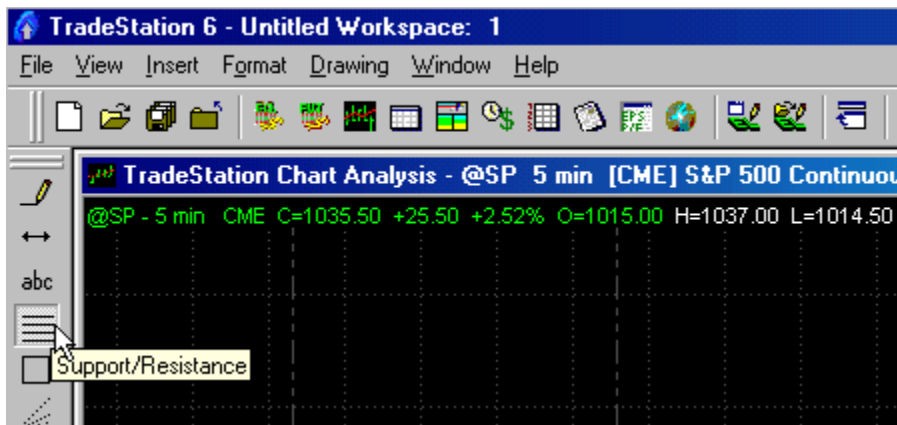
TradeStation 6 - Untitled Workspace: 1

File View Insert Format Drawing Window Help

TradeStation Chart Analysis - @SP 5 min [CME] S&P 500 Continuou

@SP - 5 min CME C=1035.50 +25.50 +2.52% O=1015.00 H=1037.00 L=1014.50

abc

Support/Resistance